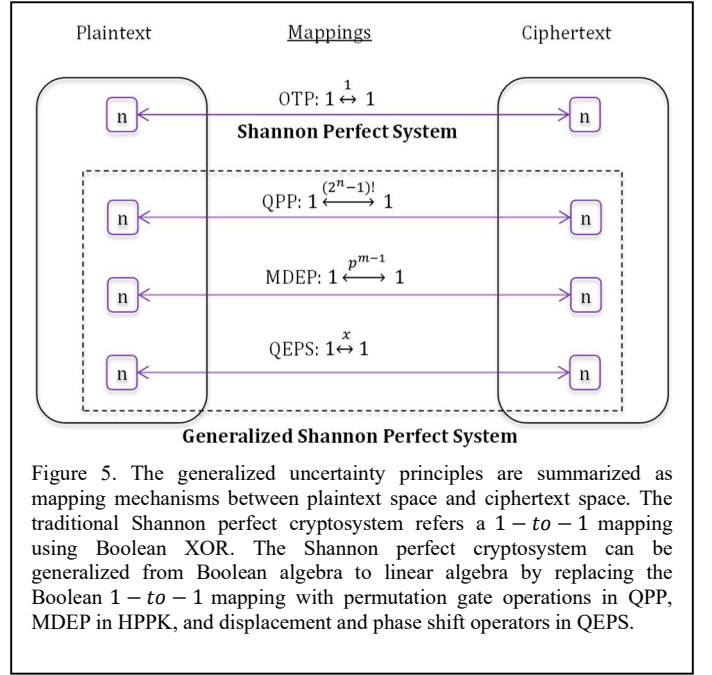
Plaintext

Mappings

Ciphertext

n

OTP: $1 \overset{1}{\leftrightarrow} 1$

n

Shannon Perfect System

n

QPP: $1 \xleftrightarrow{(2^n-1)!} 1$

n

n

MDEP: $1 \xleftrightarrow{p^{m-1}} 1$

n

n

QEPS: $1 \overset{x}{\leftrightarrow} 1$

n

Generalized Shannon Perfect System

Figure 5. The generalized uncertainty principles are summarized as mapping mechanisms between plaintext space and ciphertext space. The traditional Shannon perfect cryptosystem refers a $1-to-1$ mapping using Boolean XOR. The Shannon perfect cryptosystem can be generalized from Boolean algebra to linear algebra by replacing the Boolean $1-to-1$ mapping with permutation gate operations in QPP, MDEP in HPPK, and displacement and phase shift operators in QEPS.